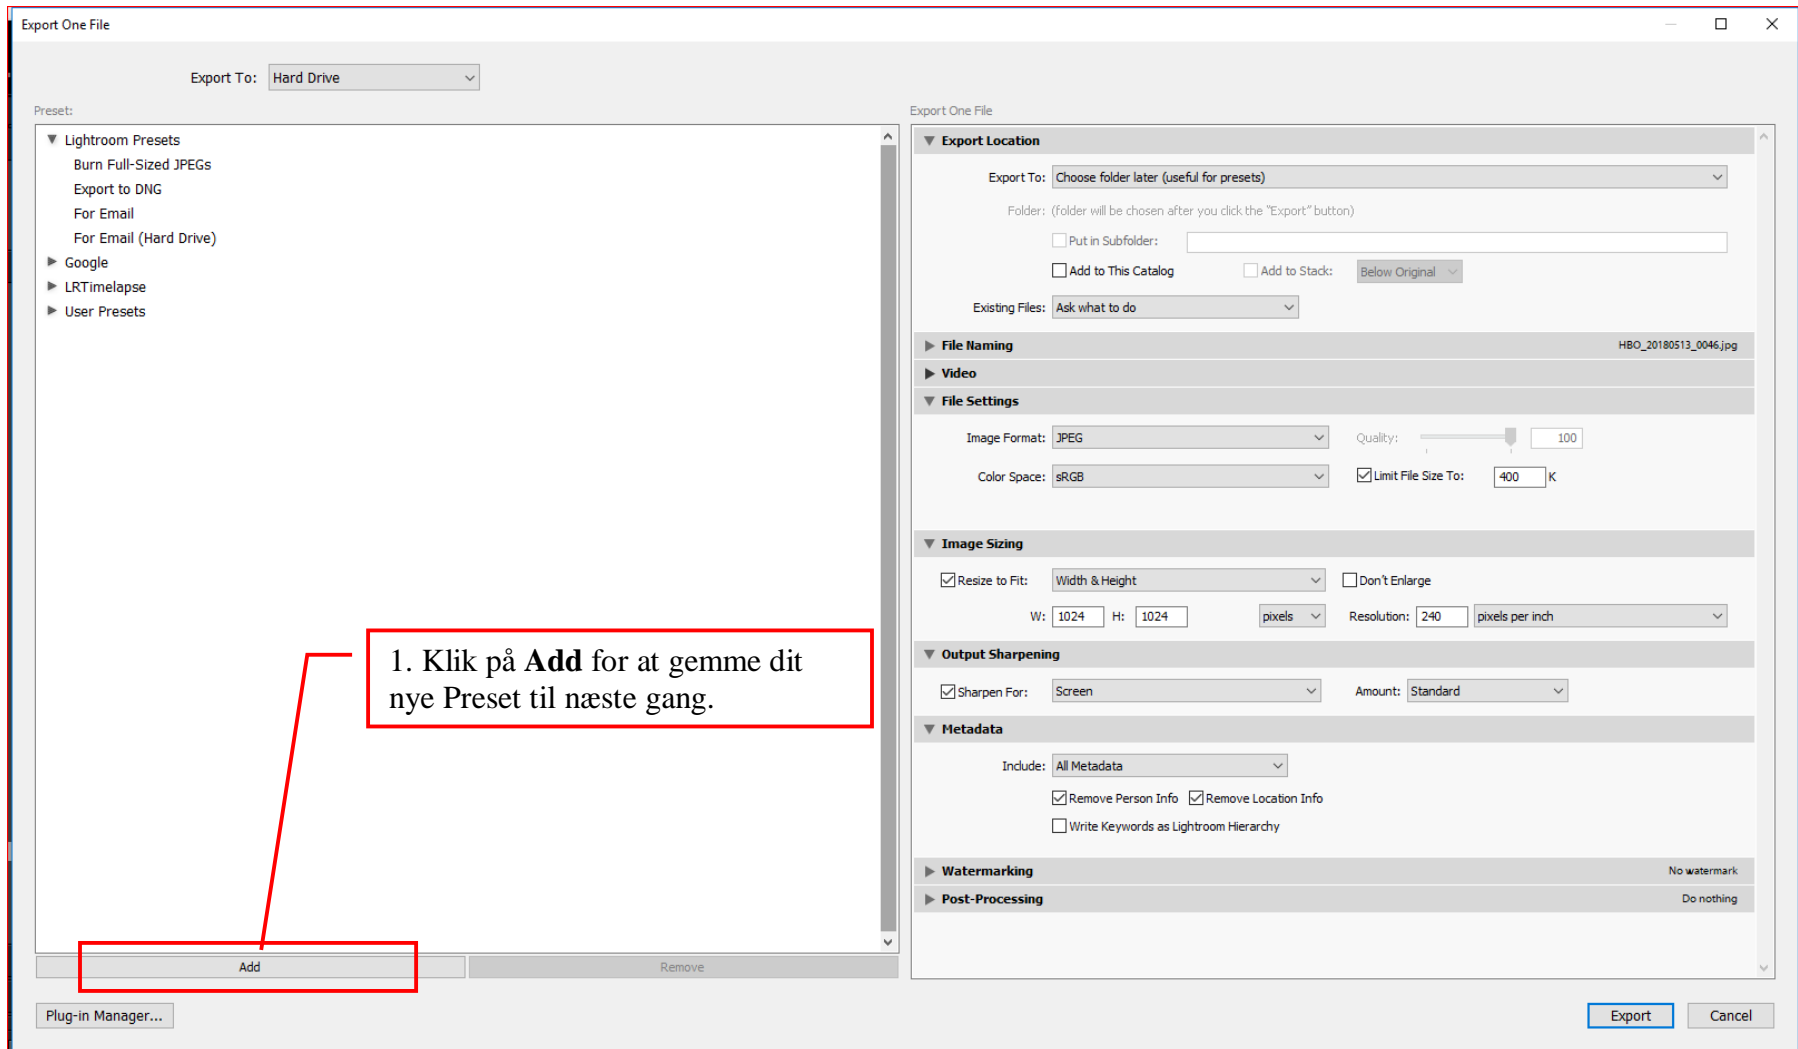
Export One File

Export To: Hard Drive

Preset:

Lightroom Presets
Burn Full-Sized JPEGs
Export to DNG
For Email
For Email (Hard Drive)
Google
LRTimelapse
User Presets

1. Klik på **Add** for at gemme dit nye Preset til næste gang.

Add
Remove

Plug-in Manager...

Export One File

Export Location
Export To: Choose folder later (useful for presets)
Folder: (folder will be chosen after you click the "Export" button)
Put in Subfolder:
Add to This Catalog
Add to Stack: Below Original
Existing Files: Ask what to do

File Naming HBO_20180513_0046.jpg
Video
File Settings
Image Format: JPEG
Quality: 100
Color Space: sRGB
Limit File Size To: 400 K

Image Sizing
Resize to Fit: Width & Height
Don't Enlarge
W: 1024 H: 1024 pixels
Resolution: 240 pixels per inch

Output Sharpening
Sharpen For: Screen
Amount: Standard

Metadata
Include: All Metadata
Remove Person Info
Remove Location Info
Write Keywords as Lightroom Hierarchy

Watermarking No watermark
Post-Processing Do nothing

Export
Cancel